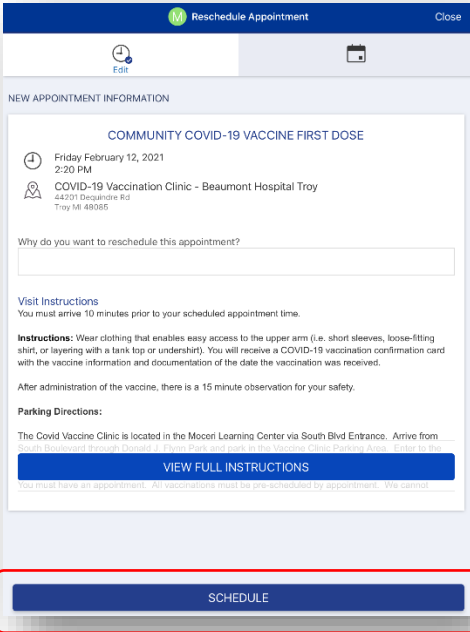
M Reschedule Appointment Close

Edit

NEW APPOINTMENT INFORMATION

COMMUNITY COVID-19 VACCINE FIRST DOSE

Friday February 12, 2021
2:20 PM

COVID-19 Vaccination Clinic - Beaumont Hospital Troy
44201 Dequindre Rd
Troy MI 48085

Why do you want to reschedule this appointment?

Visit Instructions
You must arrive 10 minutes prior to your scheduled appointment time.

Instructions: Wear clothing that enables easy access to the upper arm (i.e. short sleeves, loose-fitting shirt, or layering with a tank top or undershirt). You will receive a COVID-19 vaccination confirmation card with the vaccine information and documentation of the date the vaccination was received.

After administration of the vaccine, there is a 15 minute observation for your safety.

Parking Directions:

The Covid Vaccine Clinic is located in the Moceri Learning Center via South Blvd Entrance. Arrive from South Boulevard through Donald J. Flynn Park and park in the Vaccine Clinic Parking Area. Enter to the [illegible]

VIEW FULL INSTRUCTIONS

You must have an appointment. All vaccinations must be pre-scheduled by appointment. We cannot

SCHEDULE